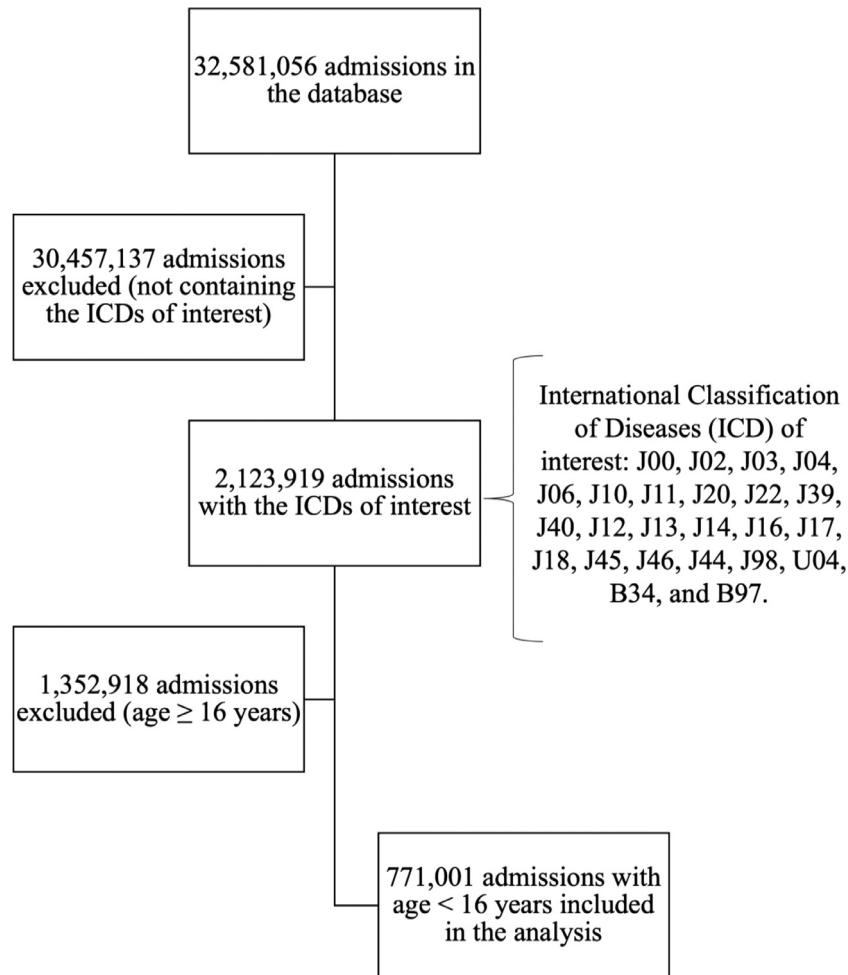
32,581,056 admissions in the database

30,457,137 admissions excluded (not containing the ICDs of interest)

2,123,919 admissions with the ICDs of interest

International Classification of Diseases (ICD) of interest: J00, J02, J03, J04, J06, J10, J11, J20, J22, J39, J40, J12, J13, J14, J16, J17, J18, J45, J46, J44, J98, U04, B34, and B97.

1,352,918 admissions excluded (age $\geq$ 16 years)

771,001 admissions with age < 16 years included in the analysis